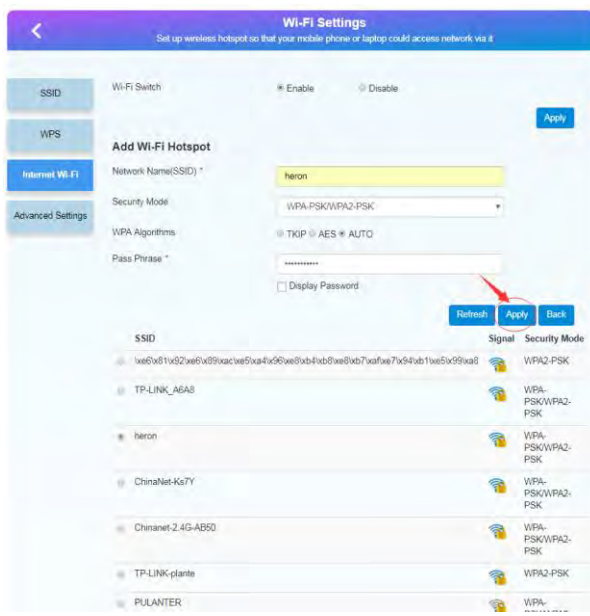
Wi-Fi Settings
Set up wireless hotspot so that your mobile phone or laptop could access network via it

SSID
WPS
Internet Wi-Fi
Advanced Settings

Wi-Fi Switch ◉ Enable ○ Disable

Apply

Add Wi-Fi Hotspot

Network Name(SSID) * heron

Security Mode WPA-PSK/WPA2-PSK

WPA Algorithms ○ TKIP ○ AES ◉ AUTO

Pass Phrase * ••••••••••••

☐ Display Password

Refresh Apply Back

| | SSID | Signal | Security Mode |
|---|---|---|---|
| ○ | \xe6\x81\x92\xe6\x89\xac\xe5\xa4\x96\xe8\xb4\xb8\xe8\xb7\xaf\xe7\x94\xb1\xe5\x99\xa8 | | WPA2-PSK |
| ○ | TP-LINK_A6A8 | | WPA-PSK/WPA2-PSK |
| ◉ | heron | | WPA-PSK/WPA2-PSK |
| ○ | ChinaNet-Ks7Y | | WPA-PSK/WPA2-PSK |
| ○ | Chinanet-2.4G-AB50 | | WPA-PSK/WPA2-PSK |
| ○ | TP-LINK-plante | | WPA2-PSK |
| ○ | PULANTER | | WPA-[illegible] |